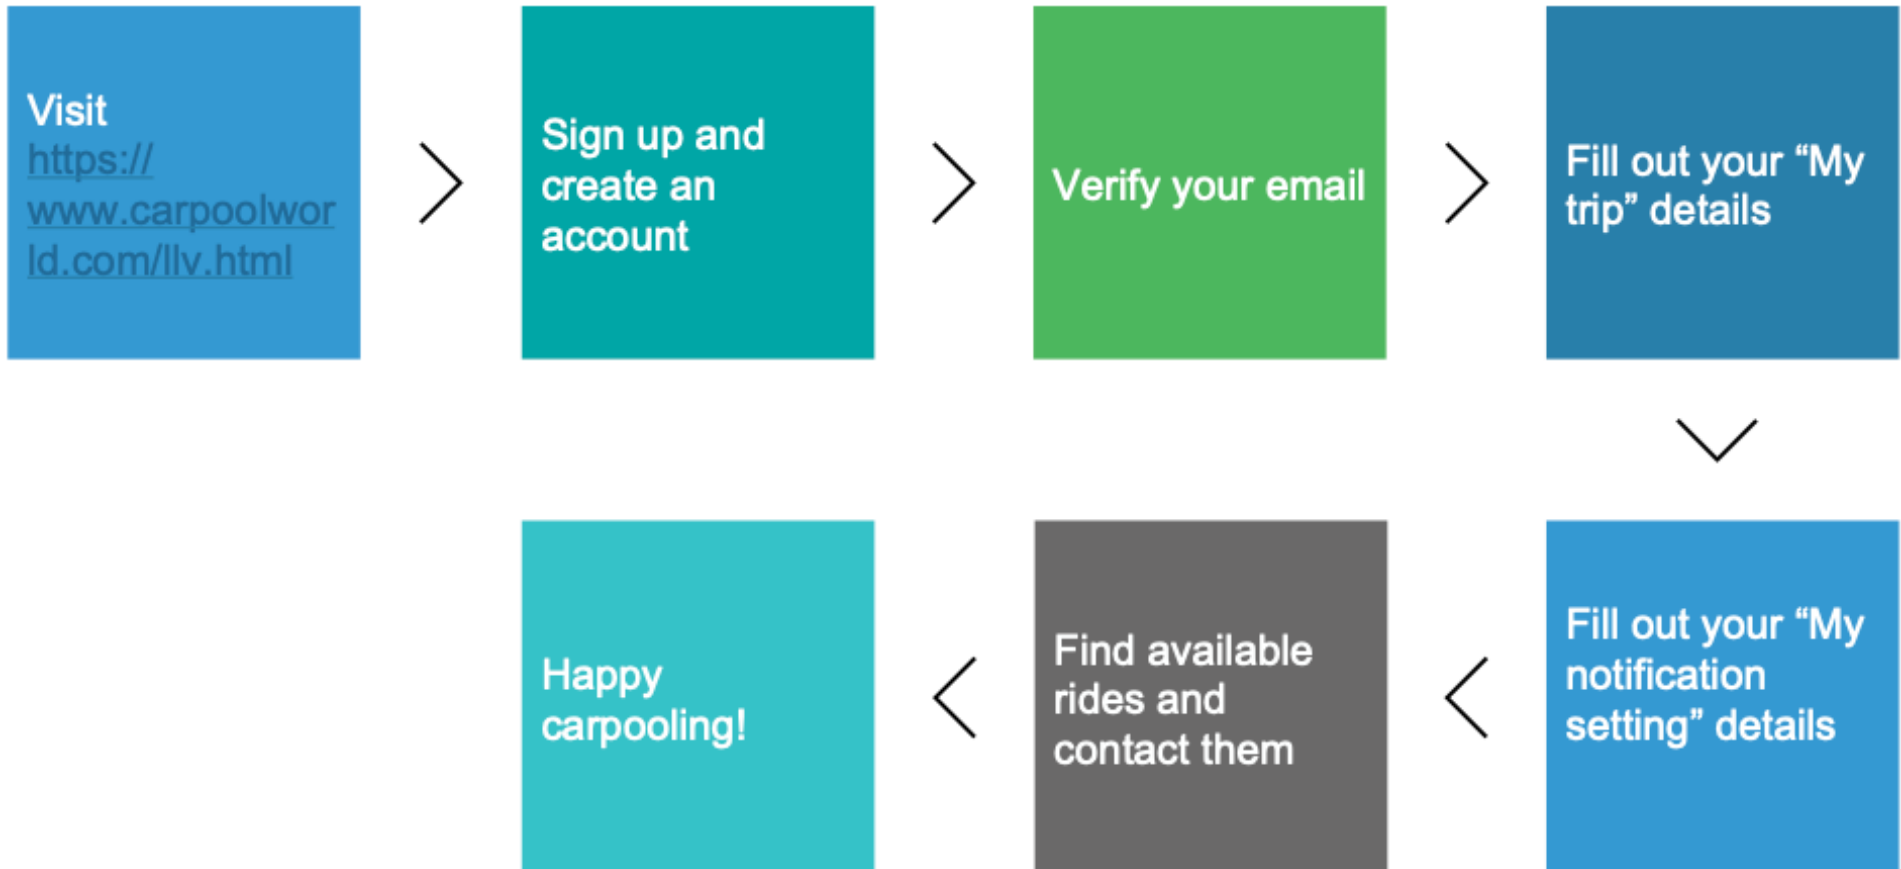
Visit https://www.carpoolworld.com/llv.html

Sign up and create an account

Verify your email

Fill out your “My trip” details

Fill out your “My notification setting” details

Find available rides and contact them

Happy carpooling!